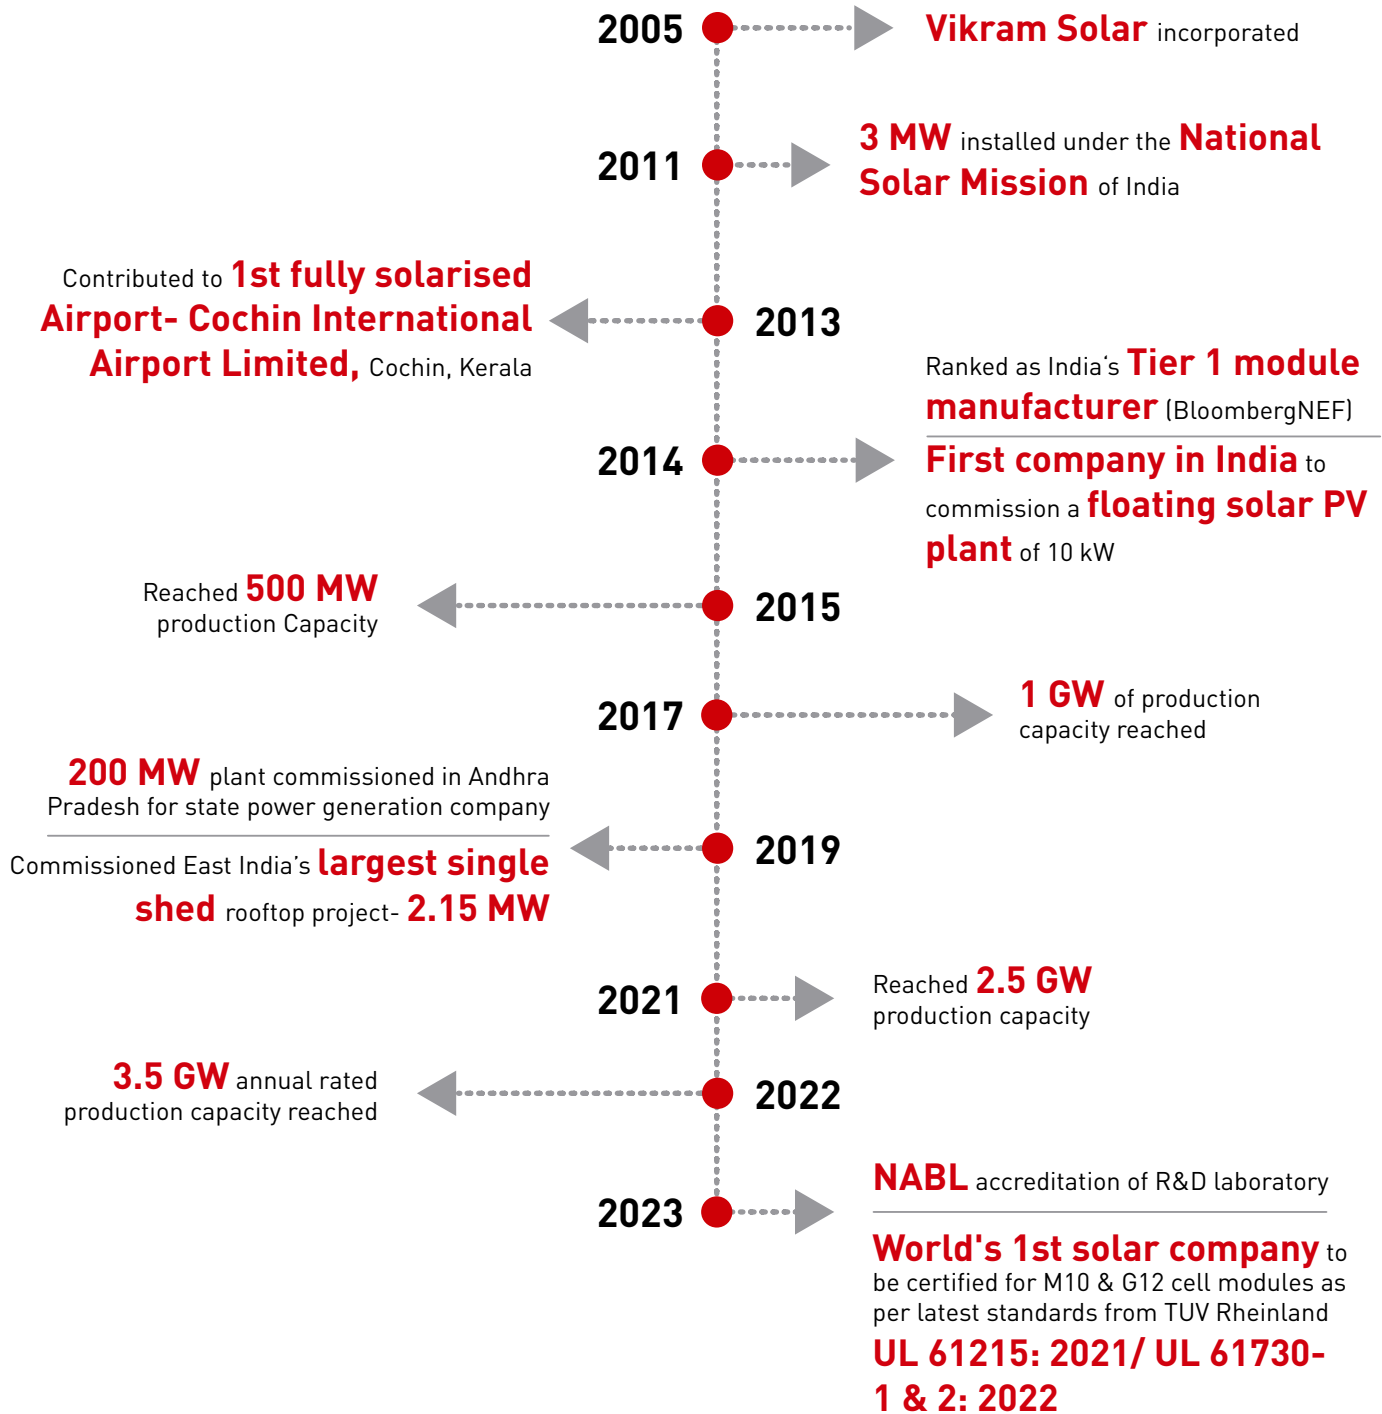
2005

Vikram Solar incorporated

2011

3 MW installed under the National Solar Mission of India

Contributed to 1st fully solarised Airport- Cochin International Airport Limited, Cochin, Kerala

2013

Ranked as India's Tier 1 module manufacturer (BloombergNEF)

2014

First company in India to commission a floating solar PV plant of 10 kW

Reached 500 MW production Capacity

2015

2017

1 GW of production capacity reached

200 MW plant commissioned in Andhra Pradesh for state power generation company

Commissioned East India's largest single shed rooftop project- 2.15 MW

2019

2021

Reached 2.5 GW production capacity

3.5 GW annual rated production capacity reached

2022

2023

NABL accreditation of R&D laboratory

World's 1st solar company to be certified for M10 & G12 cell modules as per latest standards from TUV Rheinland UL 61215: 2021/ UL 61730-1 & 2: 2022